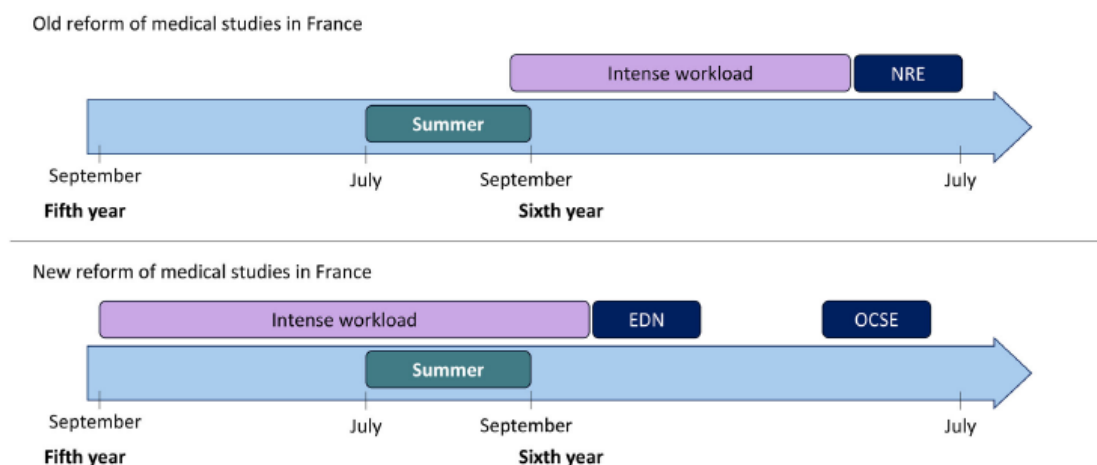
Old reform of medical studies in France

Intense workload

NRE

Summer

September

July

September

July

Fifth year

Sixth year

New reform of medical studies in France

Intense workload

EDN

OCSE

Summer

September

July

September

July

Fifth year

Sixth year